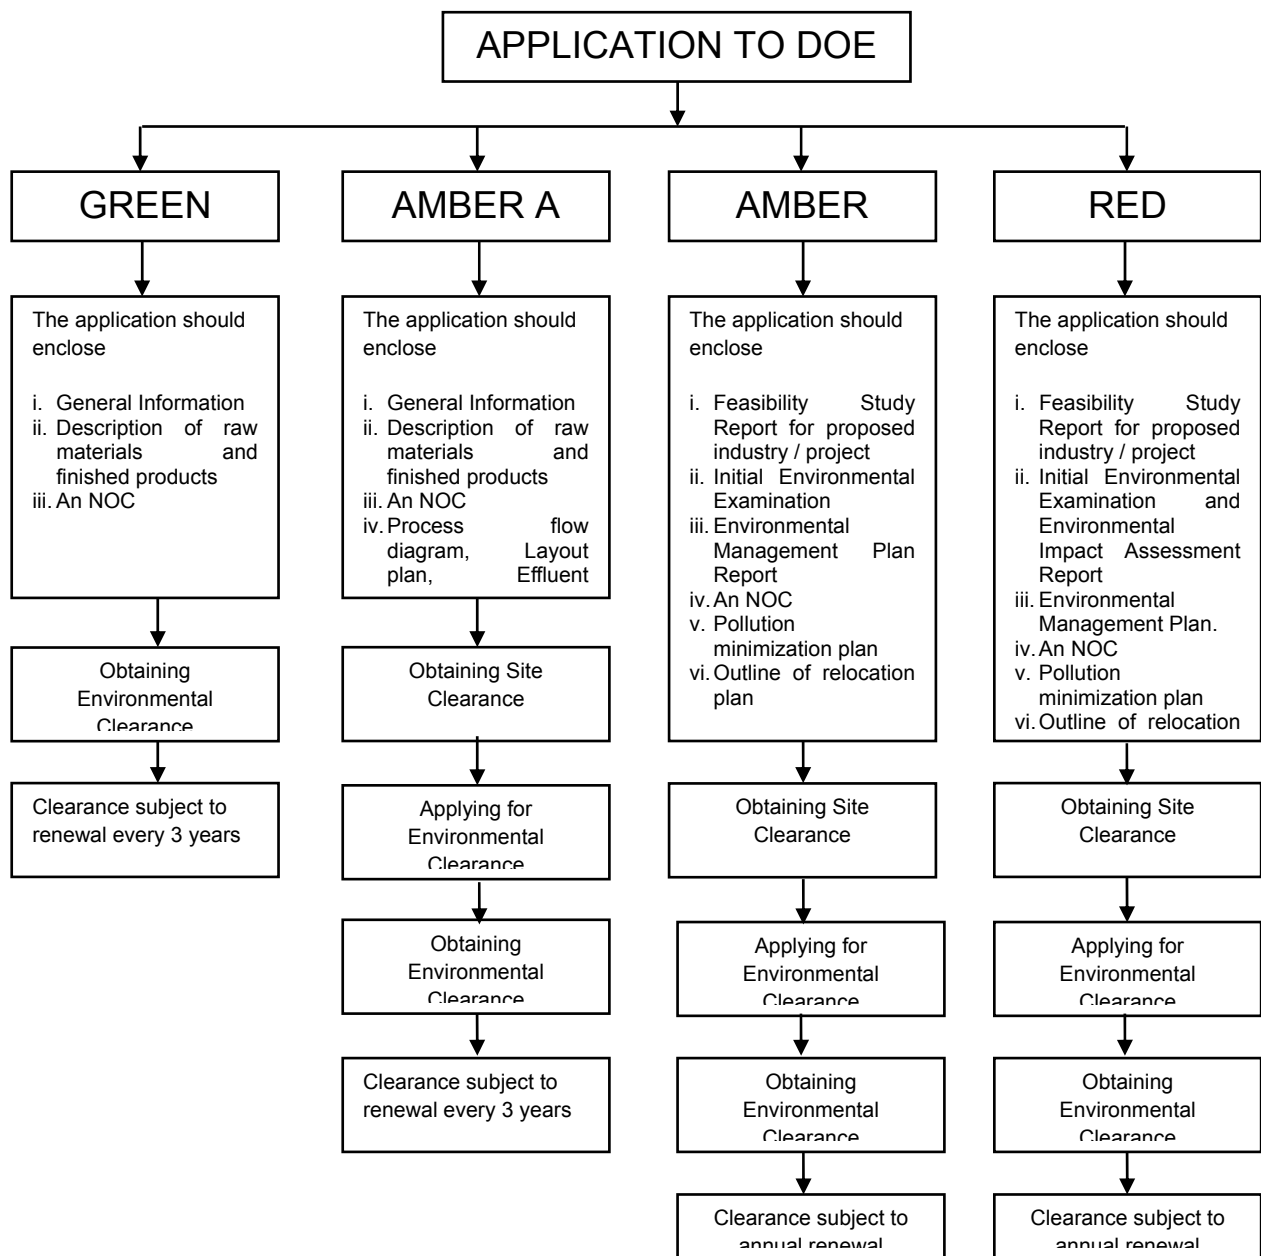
APPLICATION TO DOE

GREEN

The application should enclose

i. General Information
ii. Description of raw materials and finished products
iii. An NOC

Obtaining Environmental Clearance

Clearance subject to renewal every 3 years

AMBER A

The application should enclose

i. General Information
ii. Description of raw materials and finished products
iii. An NOC
iv. Process flow diagram, Layout plan, Effluent

Obtaining Site Clearance

Applying for Environmental Clearance

Obtaining Environmental Clearance

Clearance subject to renewal every 3 years

AMBER

The application should enclose

i. Feasibility Study Report for proposed industry / project
ii. Initial Environmental Examination
iii. Environmental Management Plan Report
iv. An NOC
v. Pollution minimization plan
vi. Outline of relocation plan

Obtaining Site Clearance

Applying for Environmental Clearance

Obtaining Environmental Clearance

Clearance subject to annual renewal

RED

The application should enclose

i. Feasibility Study Report for proposed industry / project
ii. Initial Environmental Examination and Environmental Impact Assessment Report
iii. Environmental Management Plan.
iv. An NOC
v. Pollution minimization plan
vi. Outline of relocation

Obtaining Site Clearance

Applying for Environmental Clearance

Obtaining Environmental Clearance

Clearance subject to annual renewal